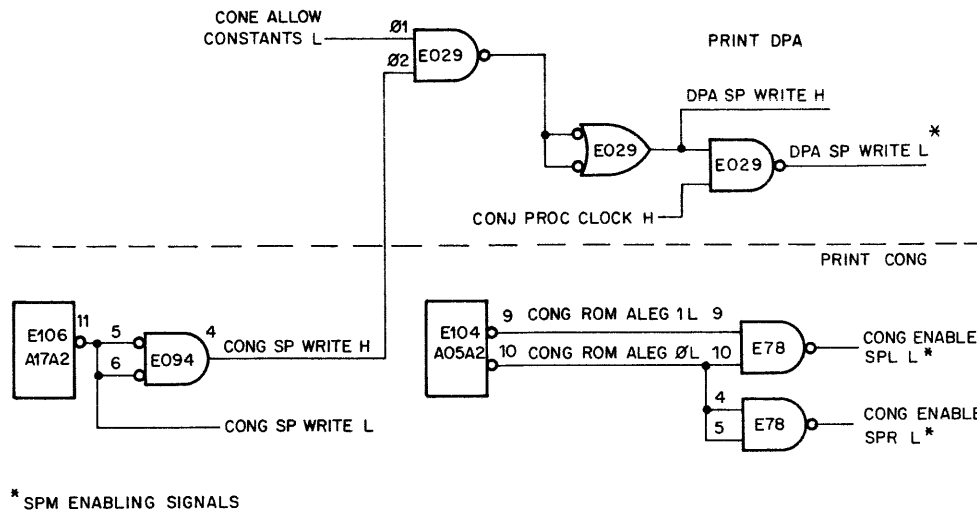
CONE ALLOW CONSTANTS L

Ø1

Ø2

E029

PRINT DPA

DPA SP WRITE H

E029

E029

DPA SP WRITE L *

CONJ PROC CLOCK H

PRINT CONG

E106 A17A2

11

5

6

E094

4

CONG SP WRITE H

CONG SP WRITE L

E104 A05A2

9 CONG ROM ALEG 1L 9

10 CONG ROM ALEG ØL 10

E78

CONG ENABLE SPL L *

4

5

E78

CONG ENABLE SPR L *

* SPM ENABLING SIGNALS